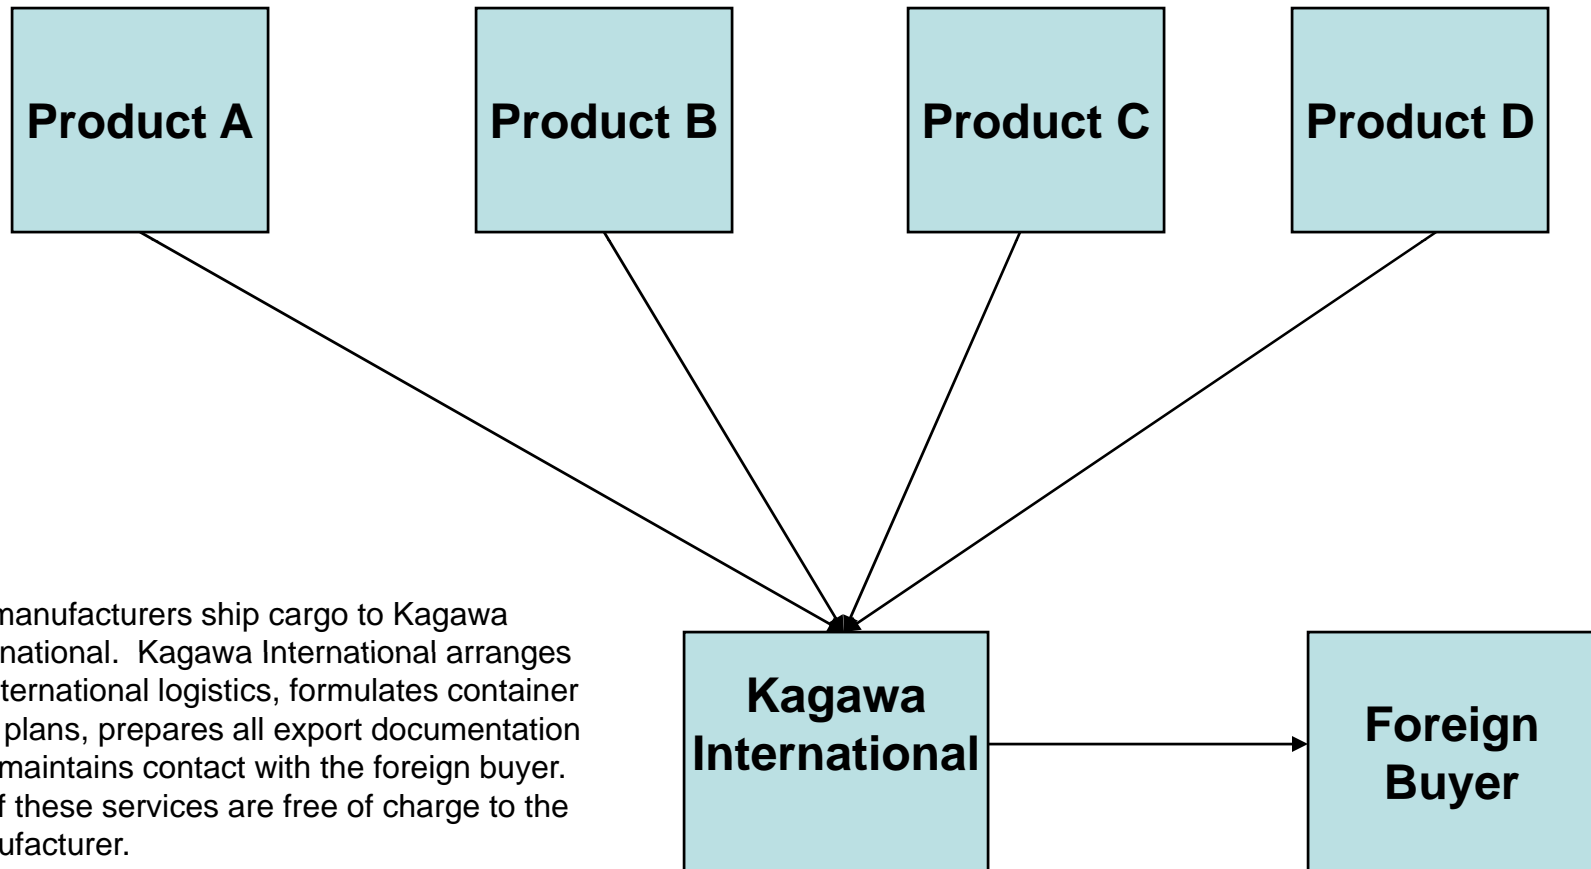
Product A

Product B

Product C

Product D

manufacturers ship cargo to Kagawa national. Kagawa International arranges ternational logistics, formulates container plans, prepares all export documentation maintains contact with the foreign buyer. f these services are free of charge to the ufacturer.

Kagawa International

Foreign Buyer